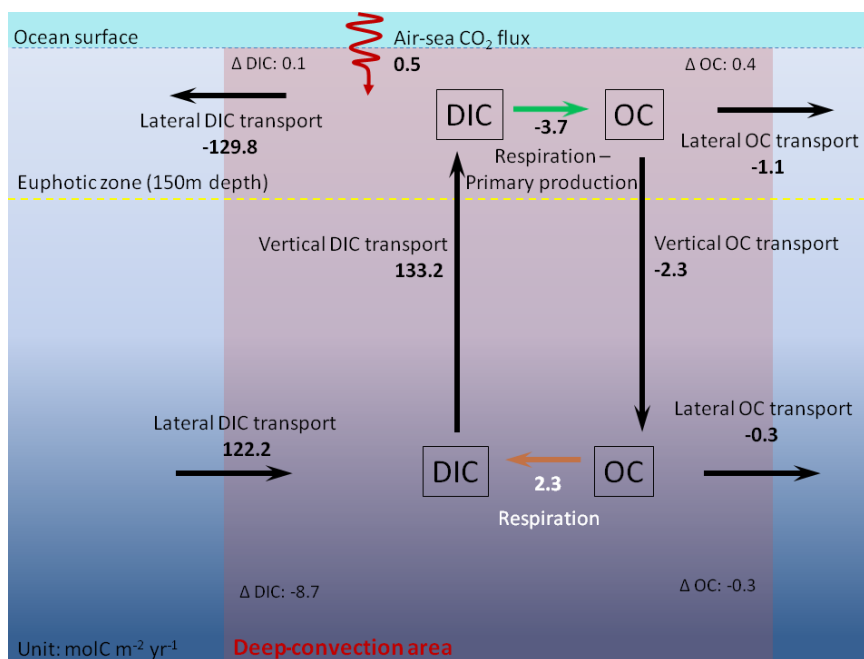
Ocean surface

Air-sea $CO_2$ flux
**0.5**

Δ DIC: 0.1

Δ OC: 0.4

Lateral DIC transport
**-129.8**

DIC

**-3.7**

OC

Respiration – Primary production

Lateral OC transport
**-1.1**

Euphotic zone (150m depth)

Vertical DIC transport
**133.2**

Vertical OC transport
**-2.3**

Lateral DIC transport
**122.2**

Lateral OC transport
**-0.3**

DIC

**2.3**

OC

Respiration

Δ DIC: -8.7

Δ OC: -0.3

Unit: molC $m^{-2}$ $yr^{-1}$

Deep-convection area